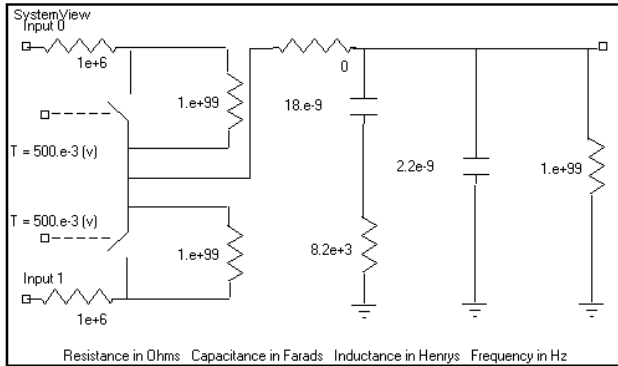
SystemView
Input 0

1e+6

1.e+99

0

18.e-9

T = 500.e-3 (v)

2.2e-9

1.e+99

T = 500.e-3 (v)

1.e+99

8.2e+3

Input 1

1e+6

Resistance in Ohms   Capacitance in Farads   Inductance in Henrys   Frequency in Hz